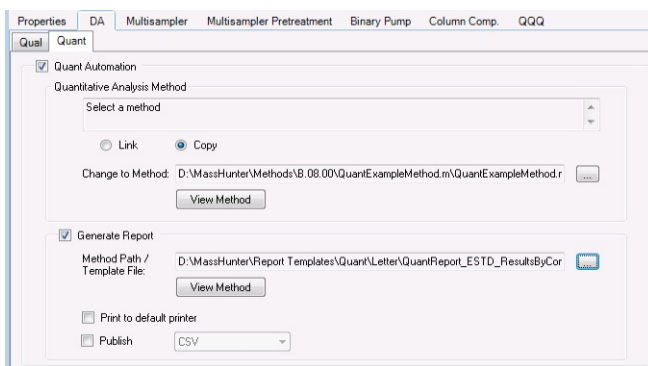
Properties DA Multisampler Multisampler Pretreatment Binary Pump Column Comp. QQQ

Qual Quant

Quant Automation

Quantitative Analysis Method

Select a method

Link Copy

Change to Method: D:\MassHunter\Methods\B.08.00\QuantExampleMethod.m\QuantExampleMethod.r ...

View Method

Generate Report

Method Path / Template File: D:\MassHunter\Report Templates\Quant\Letter\QuantReport_ESTD_ResultsByCor ...

View Method

Print to default printer

Publish CSV